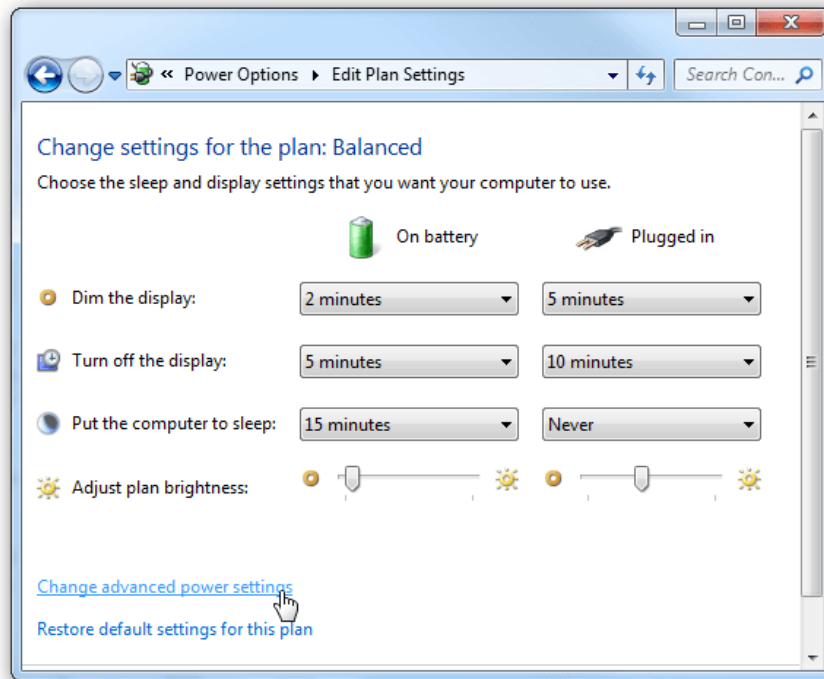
« Power Options ▸ Edit Plan Settings

Search Con...

Change settings for the plan: Balanced

Choose the sleep and display settings that you want your computer to use.

| | On battery | Plugged in |
|---|---|---|
| Dim the display: | 2 minutes | 5 minutes |
| Turn off the display: | 5 minutes | 10 minutes |
| Put the computer to sleep: | 15 minutes | Never |
| Adjust plan brightness: | | |

Change advanced power settings

Restore default settings for this plan